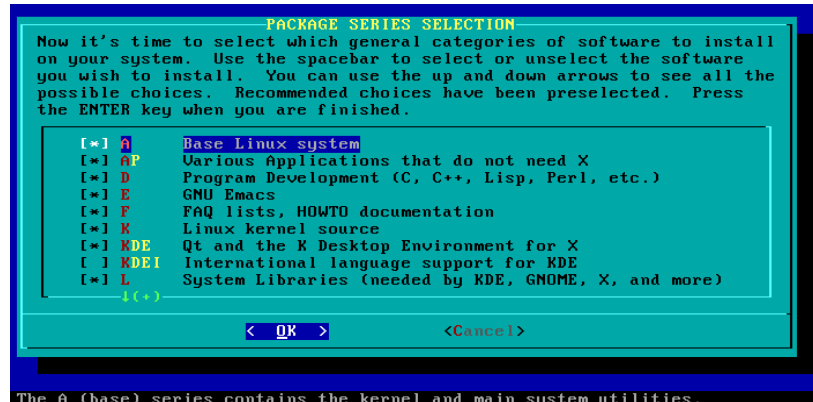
PACKAGE SERIES SELECTION

Now it's time to select which general categories of software to install on your system. Use the spacebar to select or unselect the software you wish to install. You can use the up and down arrows to see all the possible choices. Recommended choices have been preselected. Press the ENTER key when you are finished.

[*] A Base Linux system
[*] AP Various Applications that do not need X
[*] D Program Development (C, C++, Lisp, Perl, etc.)
[*] E GNU Emacs
[*] F FAQ lists, HOWTO documentation
[*] K Linux kernel source
[*] KDE Qt and the K Desktop Environment for X
[ ] KDEI International language support for KDE
[*] L System Libraries (needed by KDE, GNOME, X, and more)
↓(+)

< OK > <Cancel>

The A (base) series contains the kernel and main system utilities.